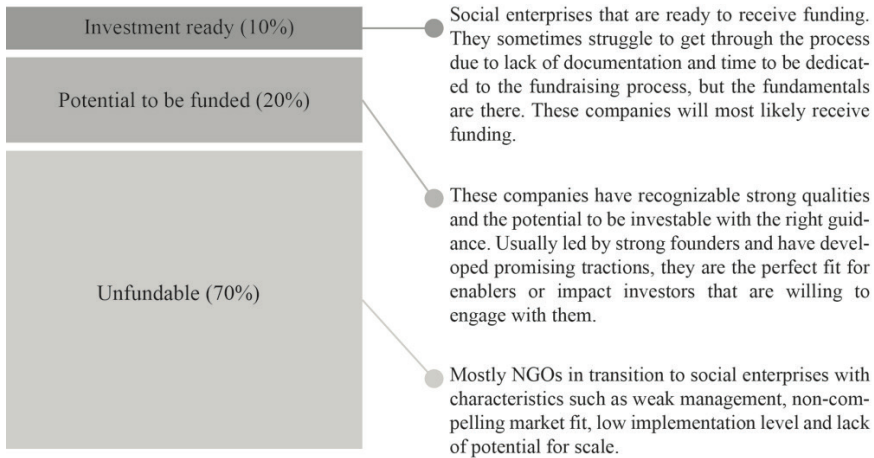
Investment ready (10%)

Potential to be funded (20%)

Unfundable (70%)

Social enterprises that are ready to receive funding. They sometimes struggle to get through the process due to lack of documentation and time to be dedicated to the fundraising process, but the fundamentals are there. These companies will most likely receive funding.

These companies have recognizable strong qualities and the potential to be investable with the right guidance. Usually led by strong founders and have developed promising tractions, they are the perfect fit for enablers or impact investors that are willing to engage with them.

Mostly NGOs in transition to social enterprises with characteristics such as weak management, non-compelling market fit, low implementation level and lack of potential for scale.